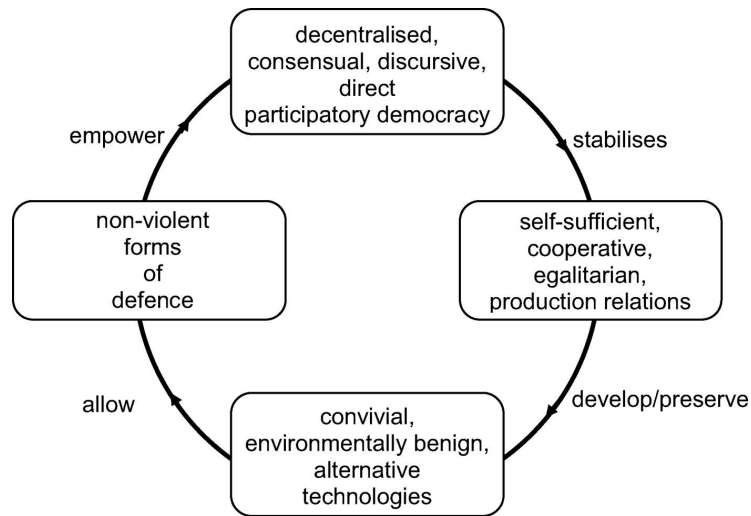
decentralised, consensual, discursive, direct participatory democracy

stabilises

self-sufficient, cooperative, egalitarian, production relations

develop/preserve

convivial, environmentally benign, alternative technologies

allow

non-violent forms of defence

empower